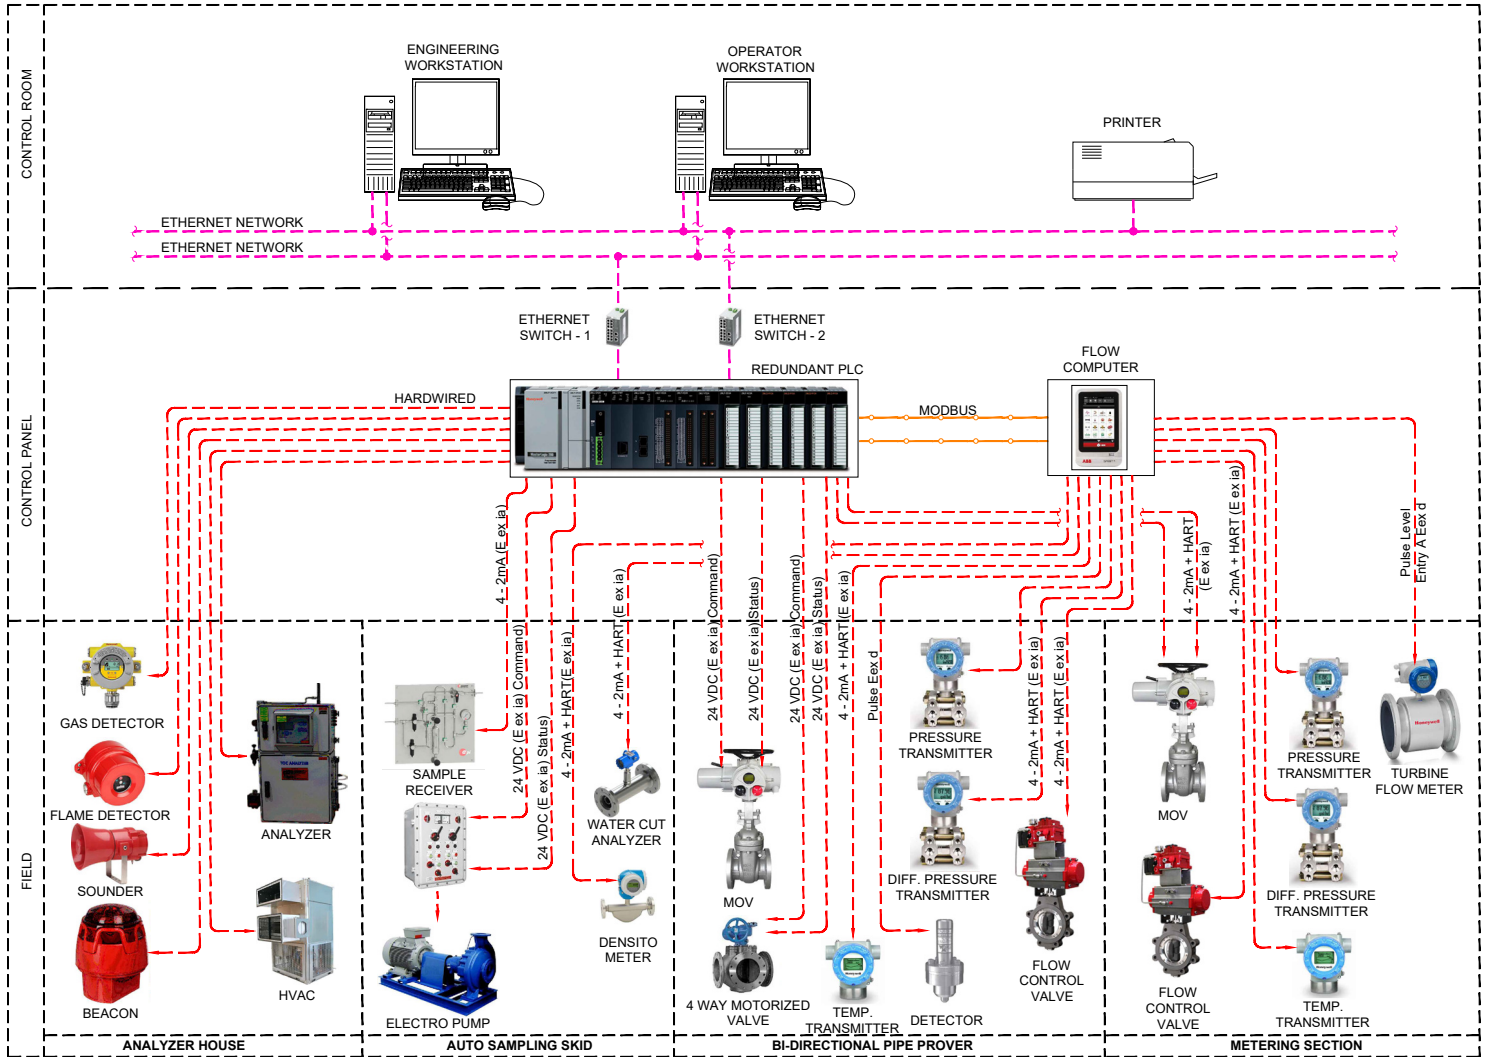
CONTROL ROOM

ENGINEERING WORKSTATION

OPERATOR WORKSTATION

PRINTER

ETHERNET NETWORK

ETHERNET NETWORK

CONTROL PANEL

ETHERNET SWITCH - 1

ETHERNET SWITCH - 2

REDUNDANT PLC

FLOW COMPUTER

HARDWIRED

MODBUS

4 - 2mA (E ex ia)

24 VDC (E ex ia) Command)

24 VDC (E ex ia) Status)

4 - 2mA + HART(E ex ia)

4 - 2mA + HART(E ex ia)

24 VDC (E ex ia) Command)

24 VDC (E ex ia) Status)

24 VDC (E ex ia) Command)

24 VDC (E ex ia) Status)

4 - 2mA + HART(E ex ia)

Pulse Exe d

4 - 2mA + HART (E ex ia)

4 - 2mA + HART (E ex ia)

4 - 2mA + HART (E ex ia)

4 - 2mA + HART (E ex ia)

Pulse Level Entry A Eex d

FIELD

GAS DETECTOR

FLAME DETECTOR

SOUNDER

BEACON

ANALYZER

HVAC

SAMPLE RECEIVER

ELECTRO PUMP

WATER CUT ANALYZER

DENSITO METER

MOV

4 WAY MOTORIZED VALVE

TEMP. TRANSMITTER

DETECTOR

PRESSURE TRANSMITTER

DIFF. PRESSURE TRANSMITTER

FLOW CONTROL VALVE

MOV

FLOW CONTROL VALVE

PRESSURE TRANSMITTER

TURBINE FLOW METER

DIFF. PRESSURE TRANSMITTER

TEMP. TRANSMITTER

ANALYZER HOUSE

AUTO SAMPLING SKID

BI-DIRECTIONAL PIPE PROVER

METERING SECTION